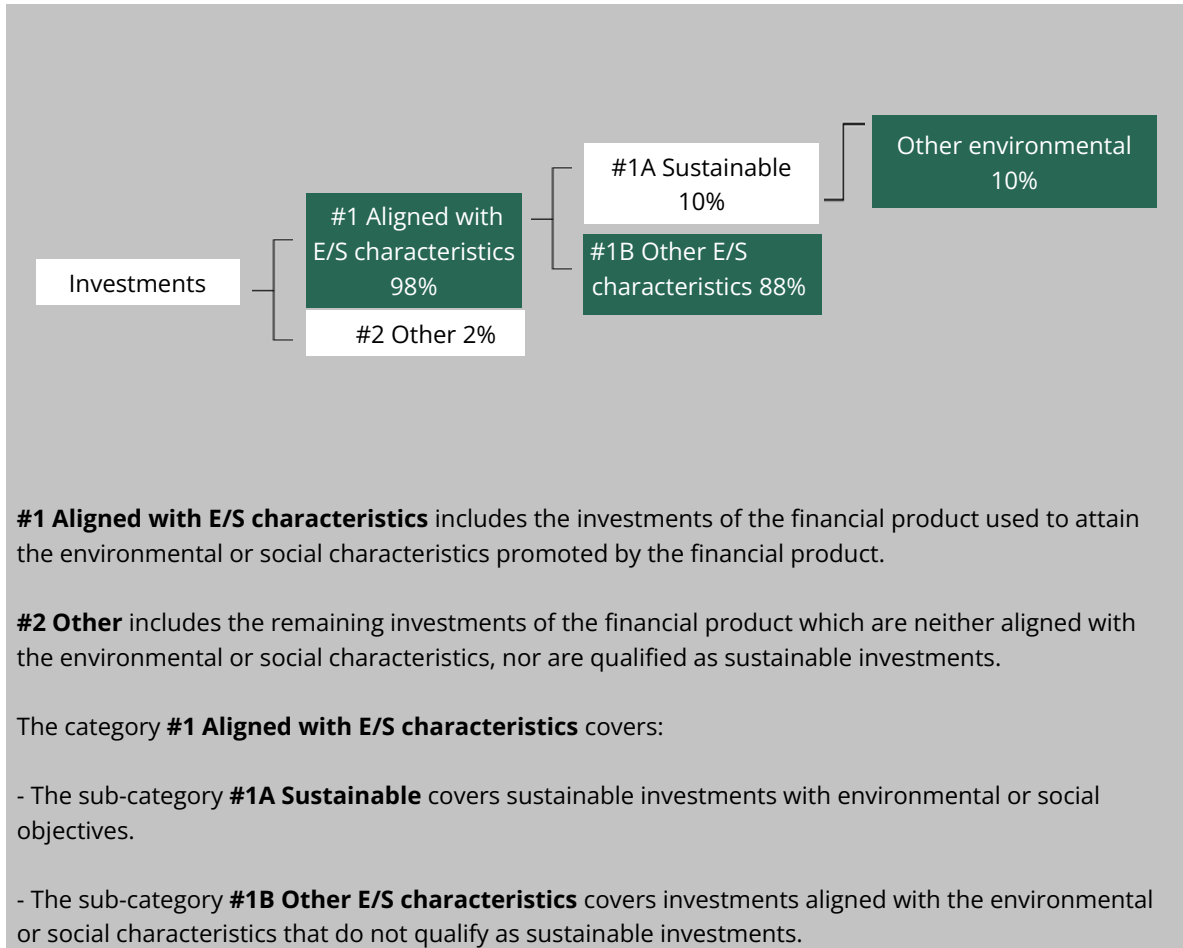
Investments

#1 Aligned with E/S characteristics 98%

#2 Other 2%

#1A Sustainable 10%

#1B Other E/S characteristics 88%

Other environmental 10%

**#1 Aligned with E/S characteristics** includes the investments of the financial product used to attain the environmental or social characteristics promoted by the financial product.

**#2 Other** includes the remaining investments of the financial product which are neither aligned with the environmental or social characteristics, nor are qualified as sustainable investments.

The category **#1 Aligned with E/S characteristics** covers:

- The sub-category **#1A Sustainable** covers sustainable investments with environmental or social objectives.

- The sub-category **#1B Other E/S characteristics** covers investments aligned with the environmental or social characteristics that do not qualify as sustainable investments.